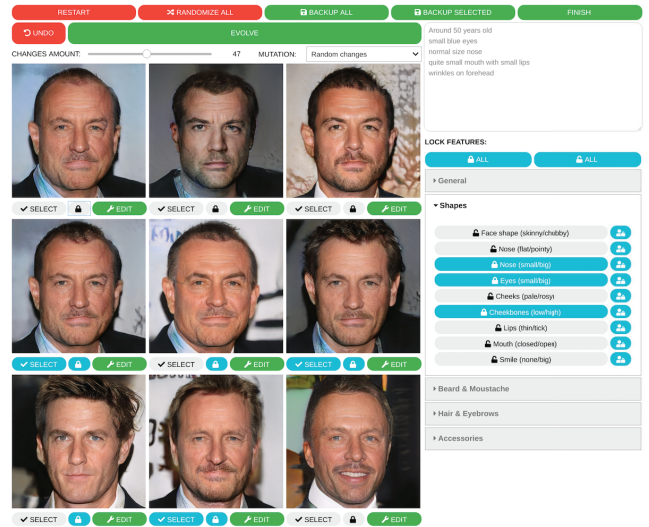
RESTART RANDOMIZE ALL BACKUP ALL BACKUP SELECTED FINISH

UNDO EVOLVE

CHANGES AMOUNT: 47 MUTATION: Random changes

Around 50 years old
small blue eyes
normal size nose
quite small mouth with small lips
wrinkles on forehead

SELECT EDIT SELECT EDIT SELECT EDIT

SELECT EDIT SELECT EDIT SELECT EDIT

SELECT EDIT SELECT EDIT SELECT EDIT

LOCK FEATURES:

ALL ALL

General

Shapes

Face shape (skinny/chubby)
Nose (flat/pointy)
Nose (small/big)
Eyes (small/big)
Cheeks (pale/rosy)
Cheekbones (low/high)
Lips (thin/tick)
Mouth (closed/open)
Smile (none/big)

Beard & Moustache

Hair & Eyebrows

Accessories